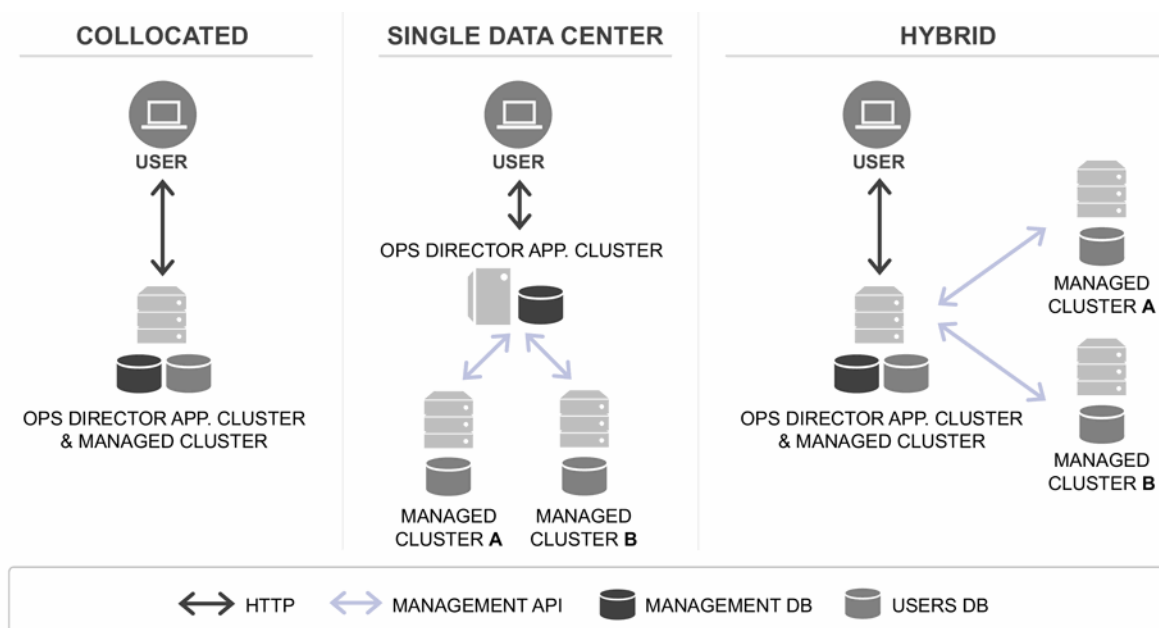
COLLOCATED

USER

OPS DIRECTOR APP. CLUSTER & MANAGED CLUSTER

SINGLE DATA CENTER

USER

OPS DIRECTOR APP. CLUSTER

MANAGED CLUSTER A

MANAGED CLUSTER B

HYBRID

USER

MANAGED CLUSTER A

OPS DIRECTOR APP. CLUSTER & MANAGED CLUSTER

MANAGED CLUSTER B

HTTP MANAGEMENT API MANAGEMENT DB USERS DB